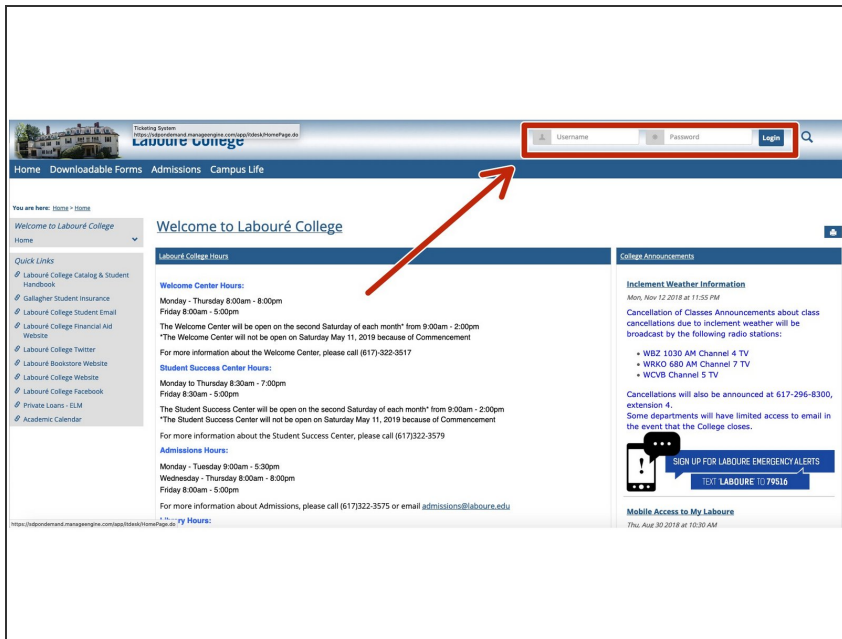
Ticketing System
https://sdpondemand.manageengine.com/app/itdesk/HomePage.do

Laboure College

Username Password Login

Home Downloadable Forms Admissions Campus Life

You are here: Home > Home

Welcome to Labouré College
Home

Quick Links
Labouré College Catalog & Student Handbook
Gallagher Student Insurance
Labouré College Student Email
Labouré College Financial Aid Website
Labouré College Twitter
Labouré Bookstore Website
Labouré College Website
Labouré College Facebook
Private Loans - ELM
Academic Calendar

Welcome to Labouré College

Labouré College Hours

Welcome Center Hours:

Monday - Thursday 8:00am - 8:00pm
Friday 8:00am - 5:00pm

The Welcome Center will be open on the second Saturday of each month* from 9:00am - 2:00pm
*The Welcome Center will not be open on Saturday May 11, 2019 because of Commencement

For more information about the Welcome Center, please call (617)-322-3517

Student Success Center Hours:

Monday to Thursday 8:30am - 7:00pm
Friday 8:30am - 5:00pm

The Student Success Center will be open on the second Saturday of each month* from 9:00am - 2:00pm
*The Student Success Center will not be open on Saturday May 11, 2019 because of Commencement

For more information about the Student Success Center, please call (617)322-3579

Admissions Hours:

Monday - Tuesday 9:00am - 5:30pm
Wednesday - Thursday 8:00am - 8:00pm
Friday 8:00am - 5:00pm

For more information about Admissions, please call (617)322-3575 or email admissions@laboure.edu

https://sdpondemand.manageengine.com/app/itdesk/HomePage.do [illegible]ry Hours:

College Announcements

Inclement Weather Information
Mon, Nov 12 2018 at 11:55 PM

Cancellation of Classes Announcements about class cancellations due to inclement weather will be broadcast by the following radio stations:

• WBZ 1030 AM Channel 4 TV
• WRKO 680 AM Channel 7 TV
• WCVB Channel 5 TV

Cancellations will also be announced at 617-296-8300, extension 4.
Some departments will have limited access to email in the event that the College closes.

SIGN UP FOR LABOURE EMERGENCY ALERTS
TEXT 'LABOURE' TO 79516

Mobile Access to My Laboure
Thu, Aug 30 2018 at 10:30 AM